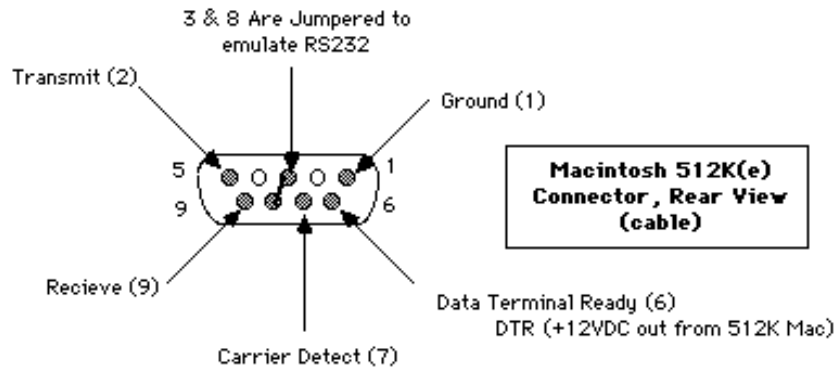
3 & 8 Are Jumpered to emulate RS232

Transmit (2)

Ground (1)

5

1

9

6

Macintosh 512K(e) Connector, Rear View (cable)

Recieve (9)

Data Terminal Ready (6)
DTR (+12VDC out from 512K Mac)

Carrier Detect (7)